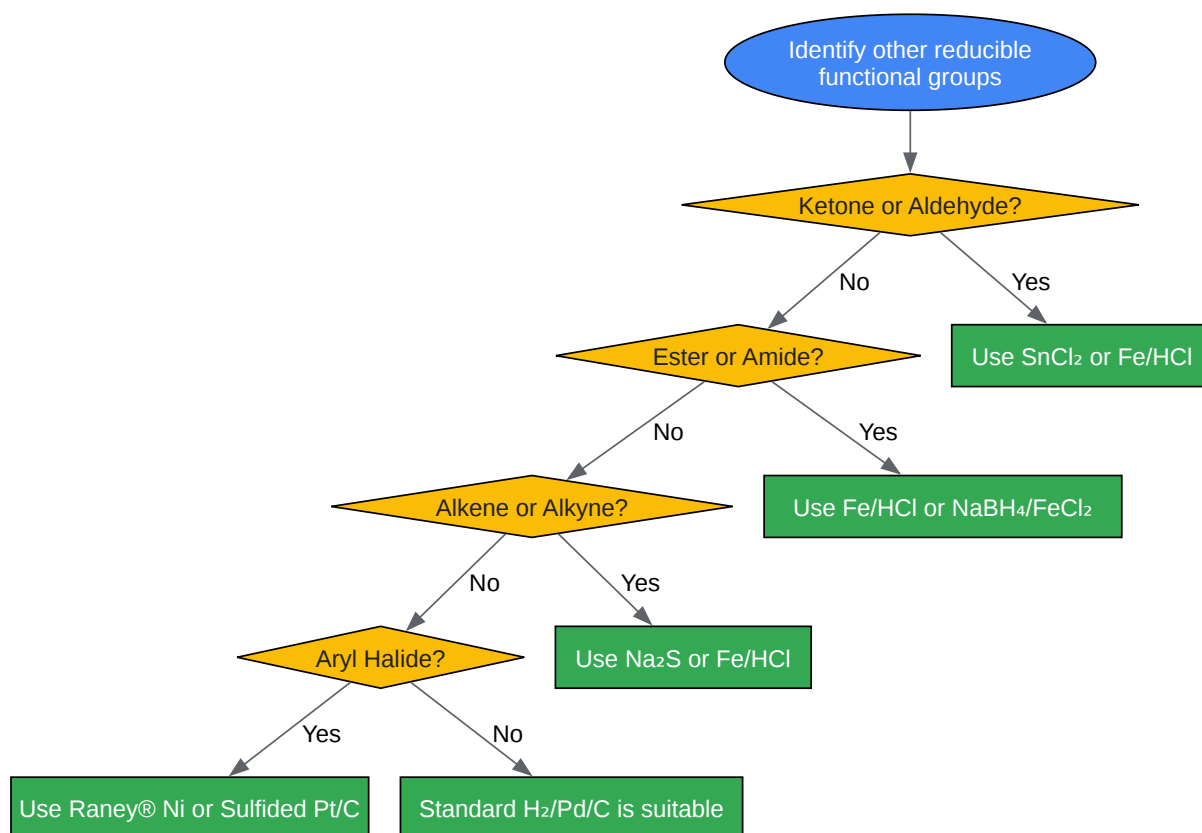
Identify other reducible functional groups

Ketone or Aldehyde?

No

Yes

Use $SnCl_2$ or Fe/HCl

Ester or Amide?

No

Yes

Use Fe/HCl or $NaBH_4/FeCl_2$

Alkene or Alkyne?

No

Yes

Use $Na_2S$ or Fe/HCl

Aryl Halide?

Yes

No

Use Raney® Ni or Sulfided Pt/C

Standard $H_2$/Pd/C is suitable